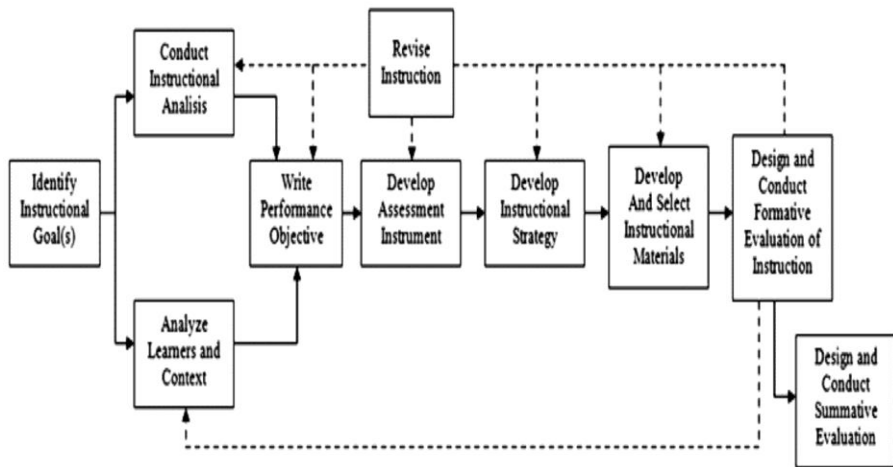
Revise Instruction

Conduct Instructional Analisis

Identify Instructional Goal(s)

Write Performance Objective

Develop Assessment Instrument

Develop Instructional Strategy

Develop And Select Instructional Materials

Design and Conduct Formative Evaluation of Instruction

Analyze Learners and Context

Design and Conduct Summative Evaluation